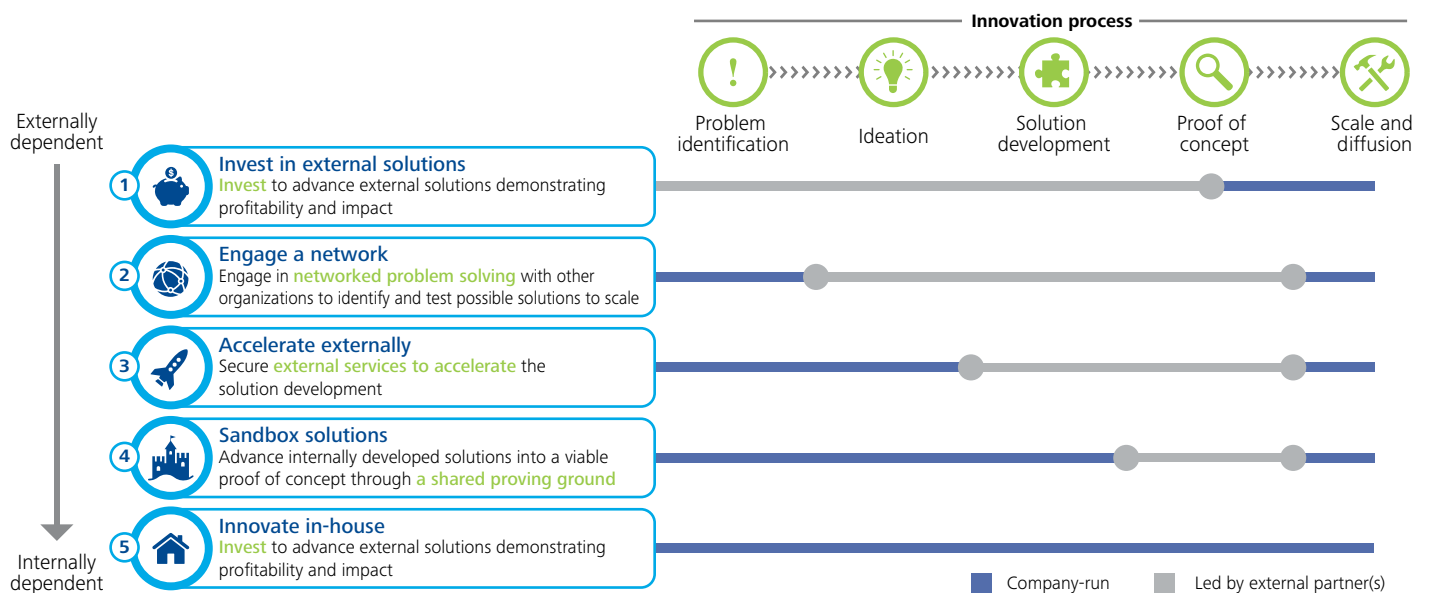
Innovation process

Problem identification

Ideation

Solution development

Proof of concept

Scale and diffusion

Externally dependent

1 Invest in external solutions
Invest to advance external solutions demonstrating profitability and impact

2 Engage a network
Engage in networked problem solving with other organizations to identify and test possible solutions to scale

3 Accelerate externally
Secure external services to accelerate the solution development

4 Sandbox solutions
Advance internally developed solutions into a viable proof of concept through a shared proving ground

5 Innovate in-house
Invest to advance external solutions demonstrating profitability and impact

Internally dependent

Company-run

Led by external partner(s)